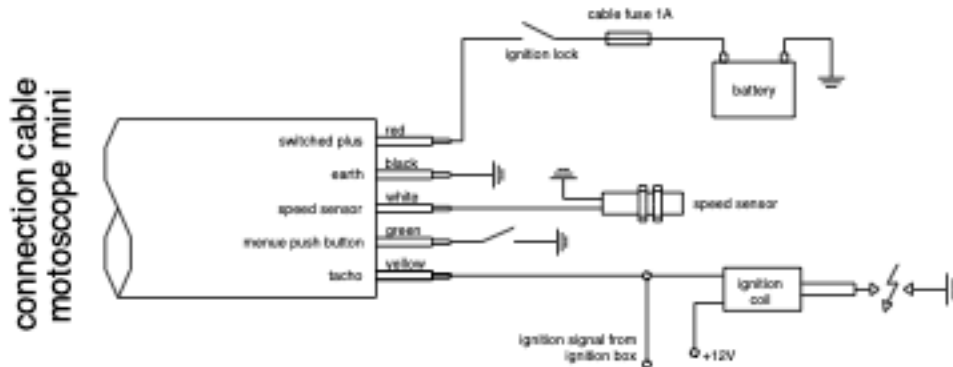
connection cable
motoscope mini

cable fuse 1A

ignition lock

battery

switched plus
red

earth
black

speed sensor
white

speed sensor

menue push button
green

tacho
yellow

ignition coil

ignition signal from ignition box

+12V